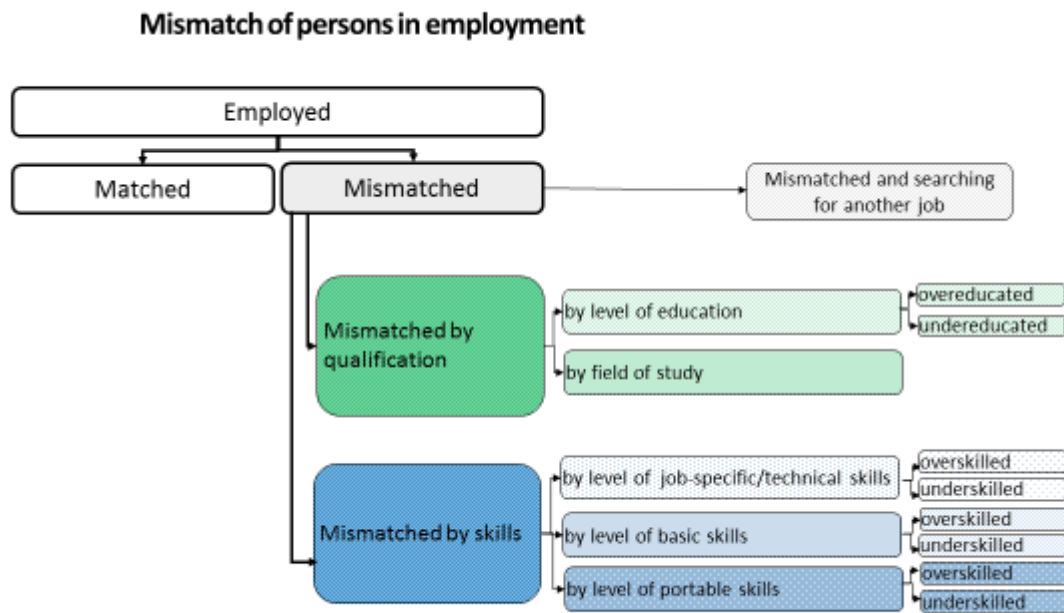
Mismatch of persons in employment

Employed

Matched

Mismatched

Mismatched and searching for another job

Mismatched by qualification

by level of education

overeducated

undereducated

by field of study

Mismatched by skills

by level of job-specific/technical skills

overskilled

underskilled

by level of basic skills

overskilled

underskilled

by level of portable skills

overskilled

underskilled